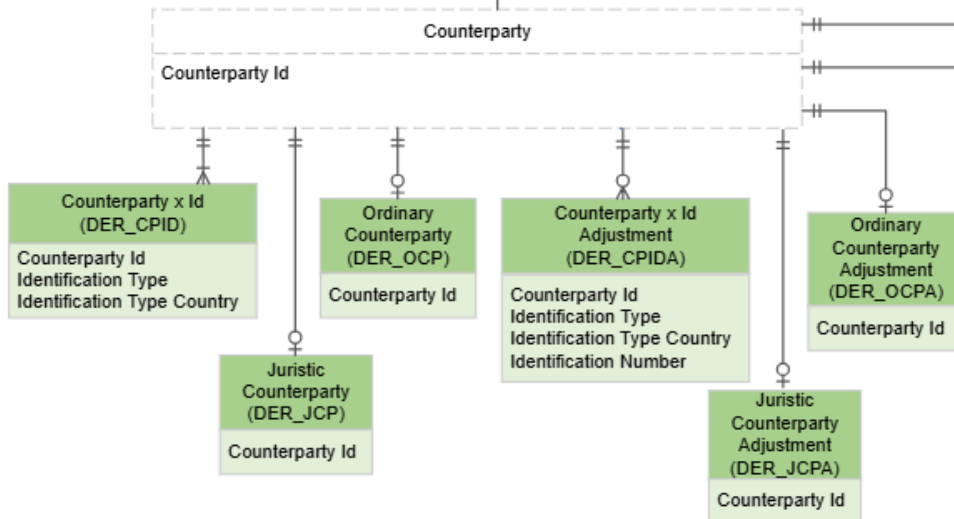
Counterparty

Counterparty Id

Counterparty x Id (DER_CPID)

Counterparty Id
Identification Type
Identification Type Country

Juristic Counterparty (DER_JCP)

Counterparty Id

Ordinary Counterparty (DER_OCP)

Counterparty Id

Counterparty x Id Adjustment (DER_CPIDA)

Counterparty Id
Identification Type
Identification Type Country
Identification Number

Juristic Counterparty Adjustment (DER_JCPA)

Counterparty Id

Ordinary Counterparty Adjustment (DER_OCPA)

Counterparty Id